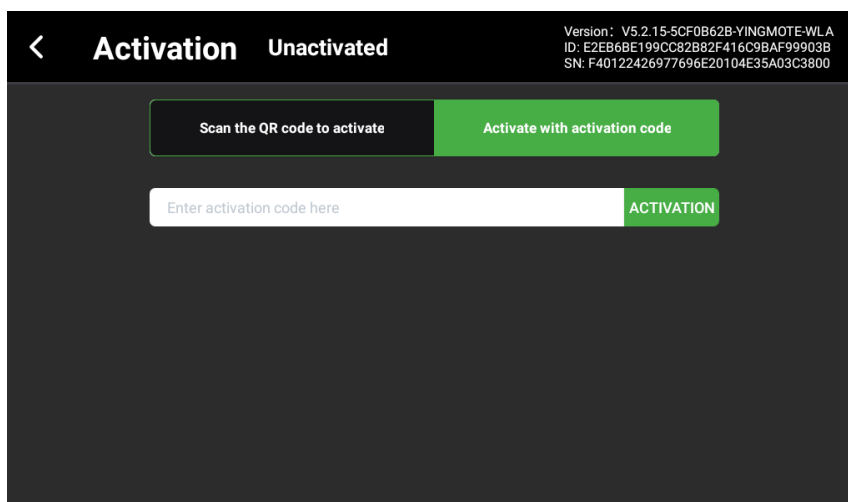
<

Activation Unactivated

Version: V5.2.15-5CF0B62B-YINGMOTE-WLA
ID: E2EB6BE199CC82B82F416C9BAF99903B
SN: F40122426977696E20104E35A03C3800

Scan the QR code to activate

Activate with activation code

Enter activation code here

ACTIVATION